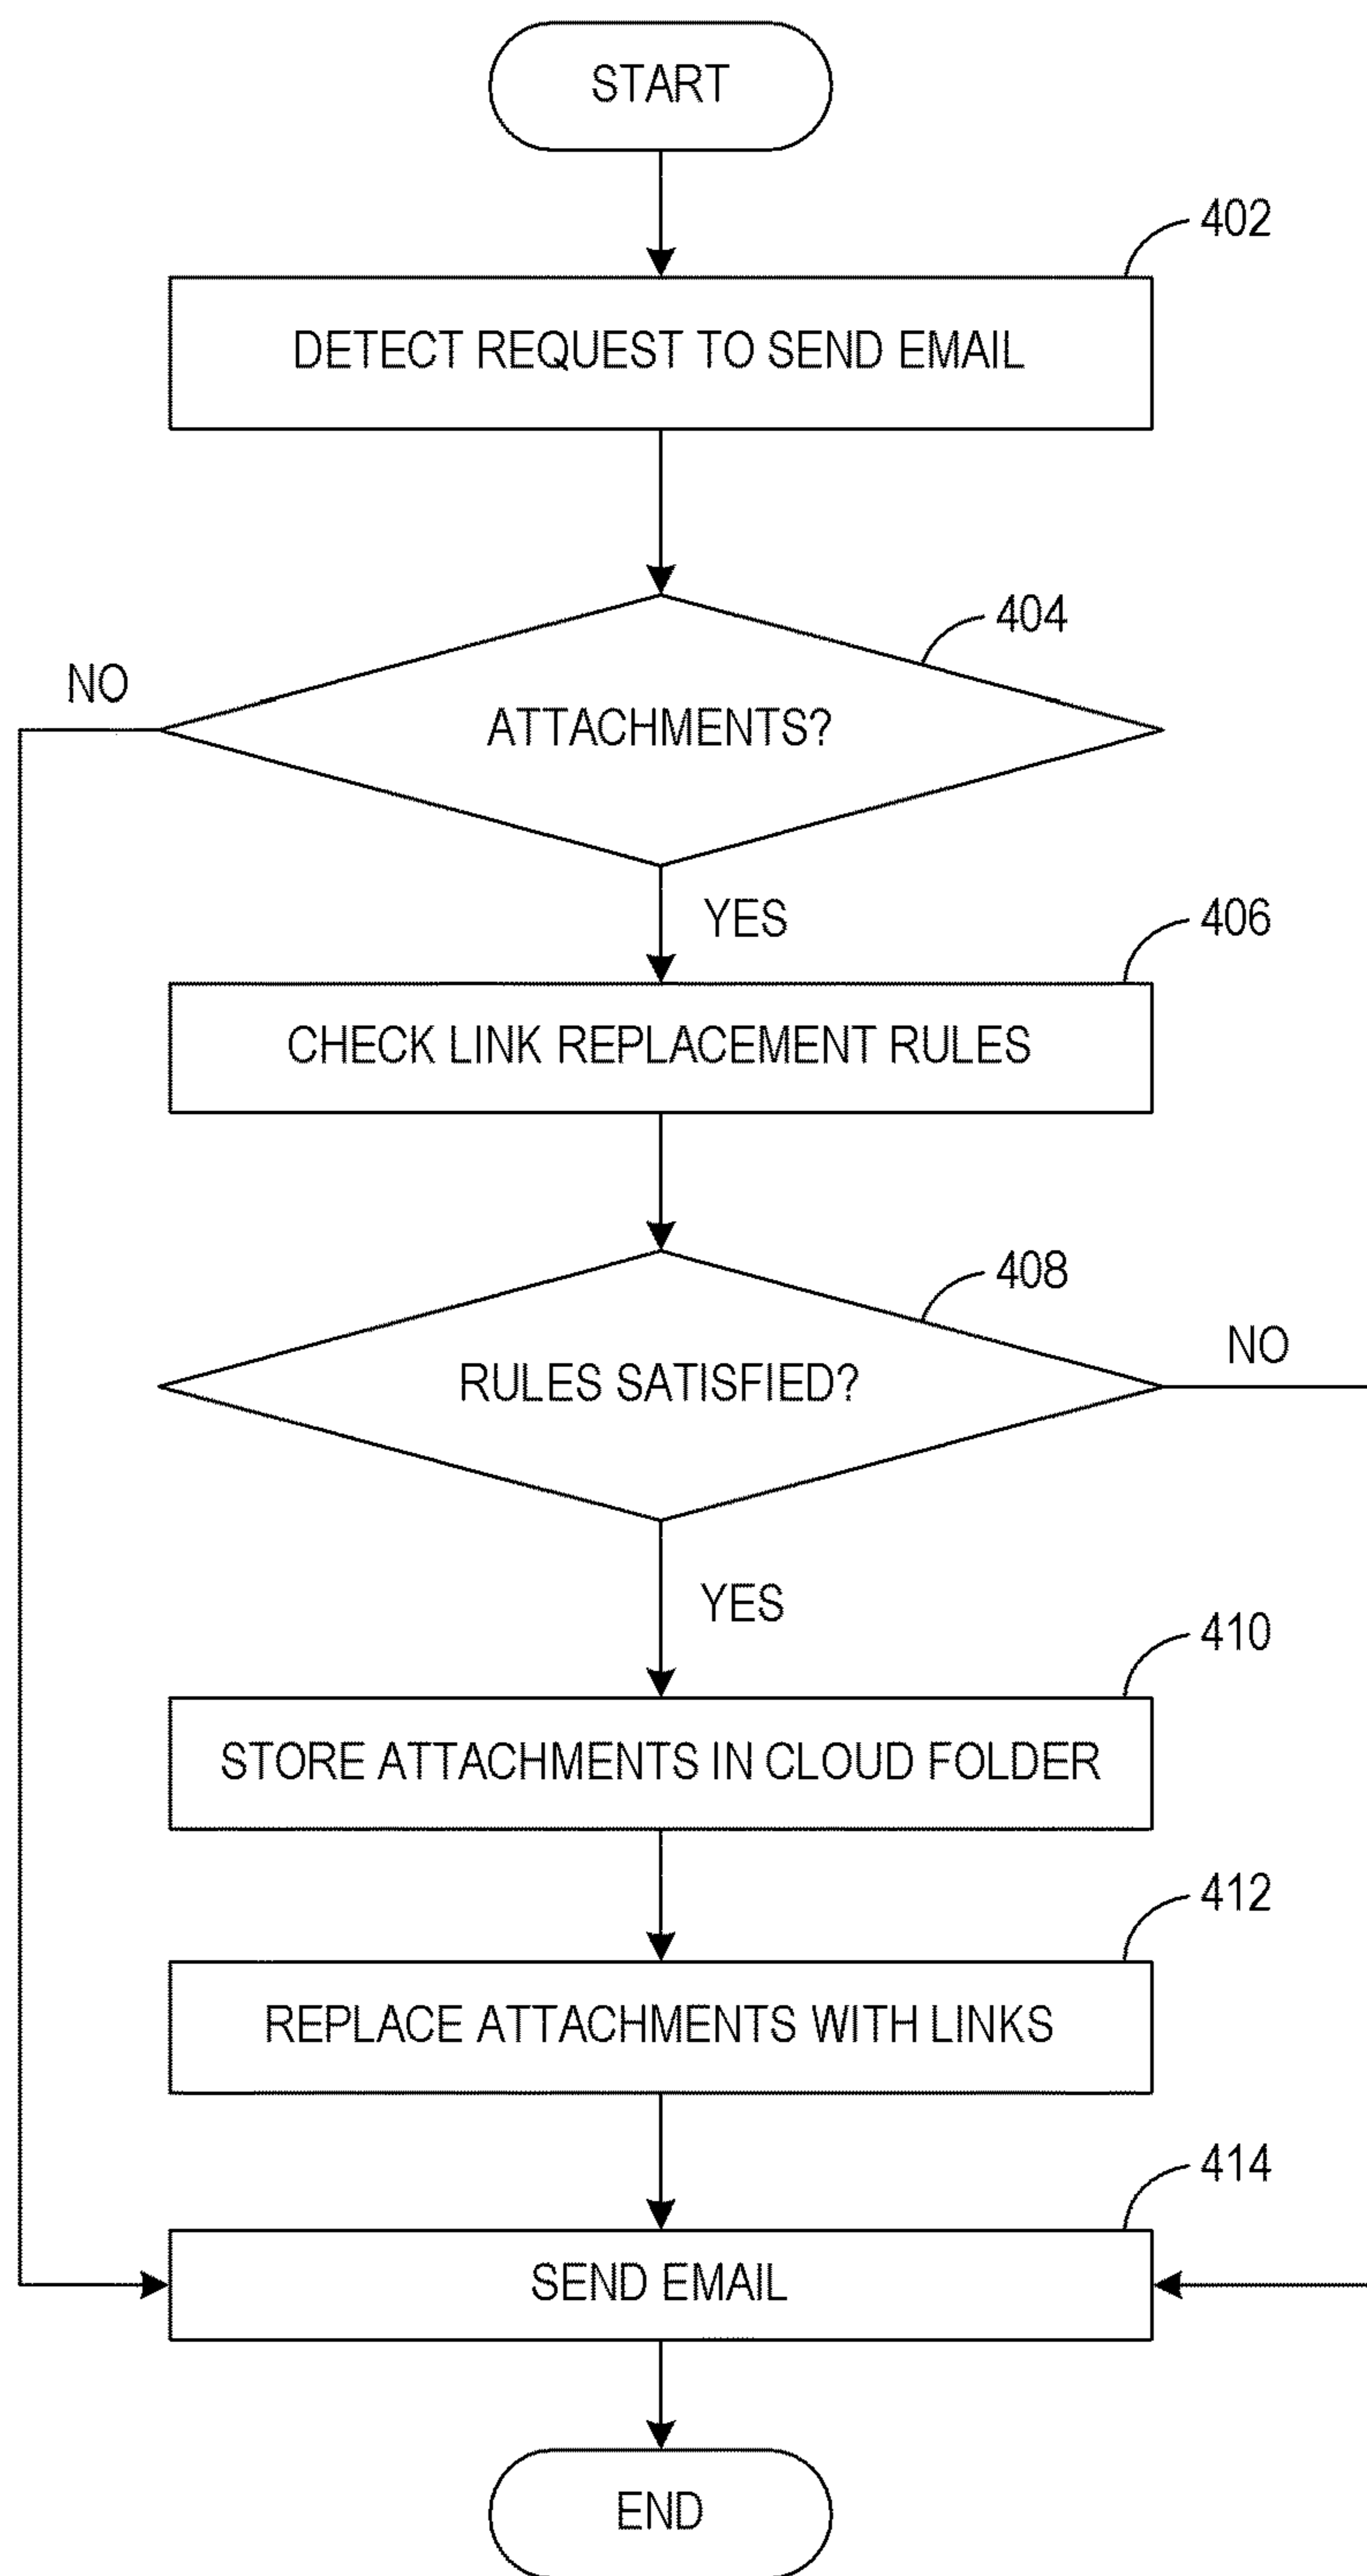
START

402

DETECT REQUEST TO SEND EMAIL

404

NO

ATTACHMENTS?

YES

406

CHECK LINK REPLACEMENT RULES

408

RULES SATISFIED?

NO

YES

410

STORE ATTACHMENTS IN CLOUD FOLDER

412

REPLACE ATTACHMENTS WITH LINKS

414

SEND EMAIL

END